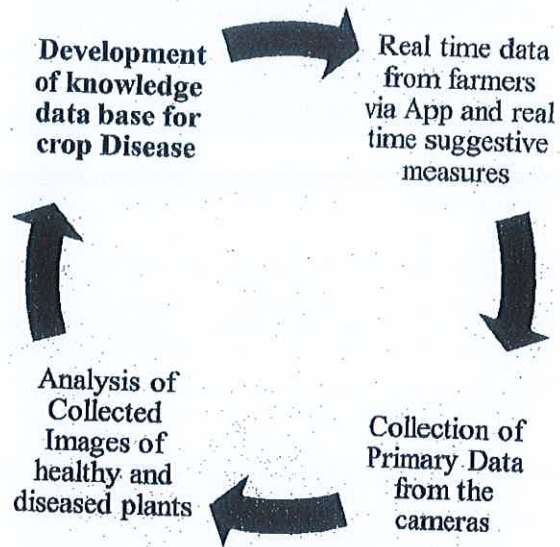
Development of knowledge data base for crop Disease

Real time data from farmers via App and real time suggestive measures

Collection of Primary Data from the cameras

Analysis of Collected Images of healthy and diseased plants